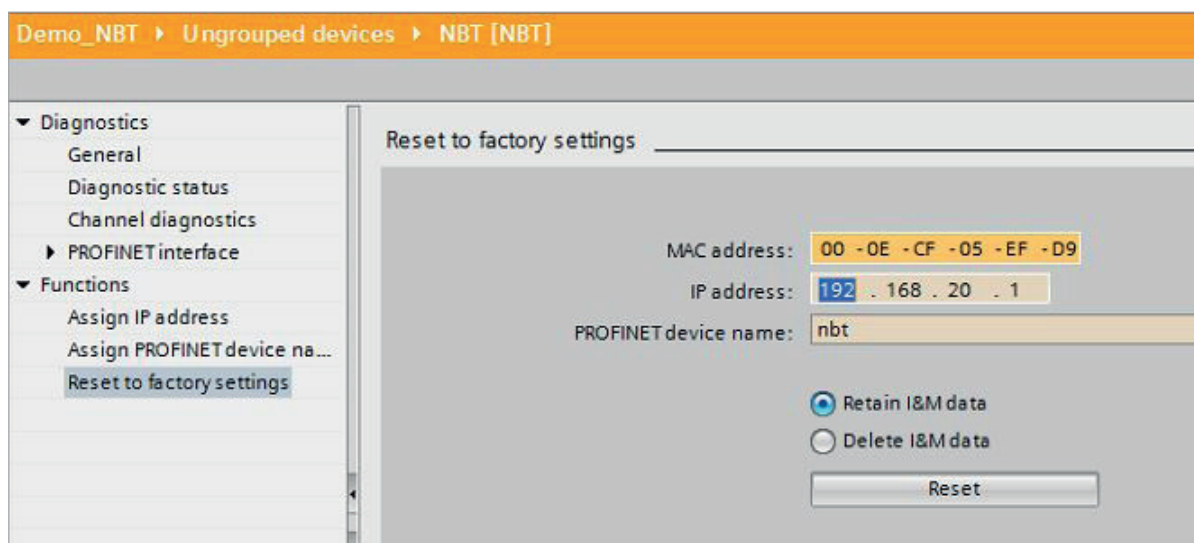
Demo_NBT ▸ Ungrouped devices ▸ NBT [NBT]

▾ Diagnostics
General
Diagnostic status
Channel diagnostics
▸ PROFINET interface
▾ Functions
Assign IP address
Assign PROFINET device na...
Reset to factory settings

Reset to factory settings

MAC address: 00 -0E -CF -05 -EF -D9
IP address: 192 . 168 . 20 . 1
PROFINET device name: nbt

Retain I&M data
Delete I&M data
Reset